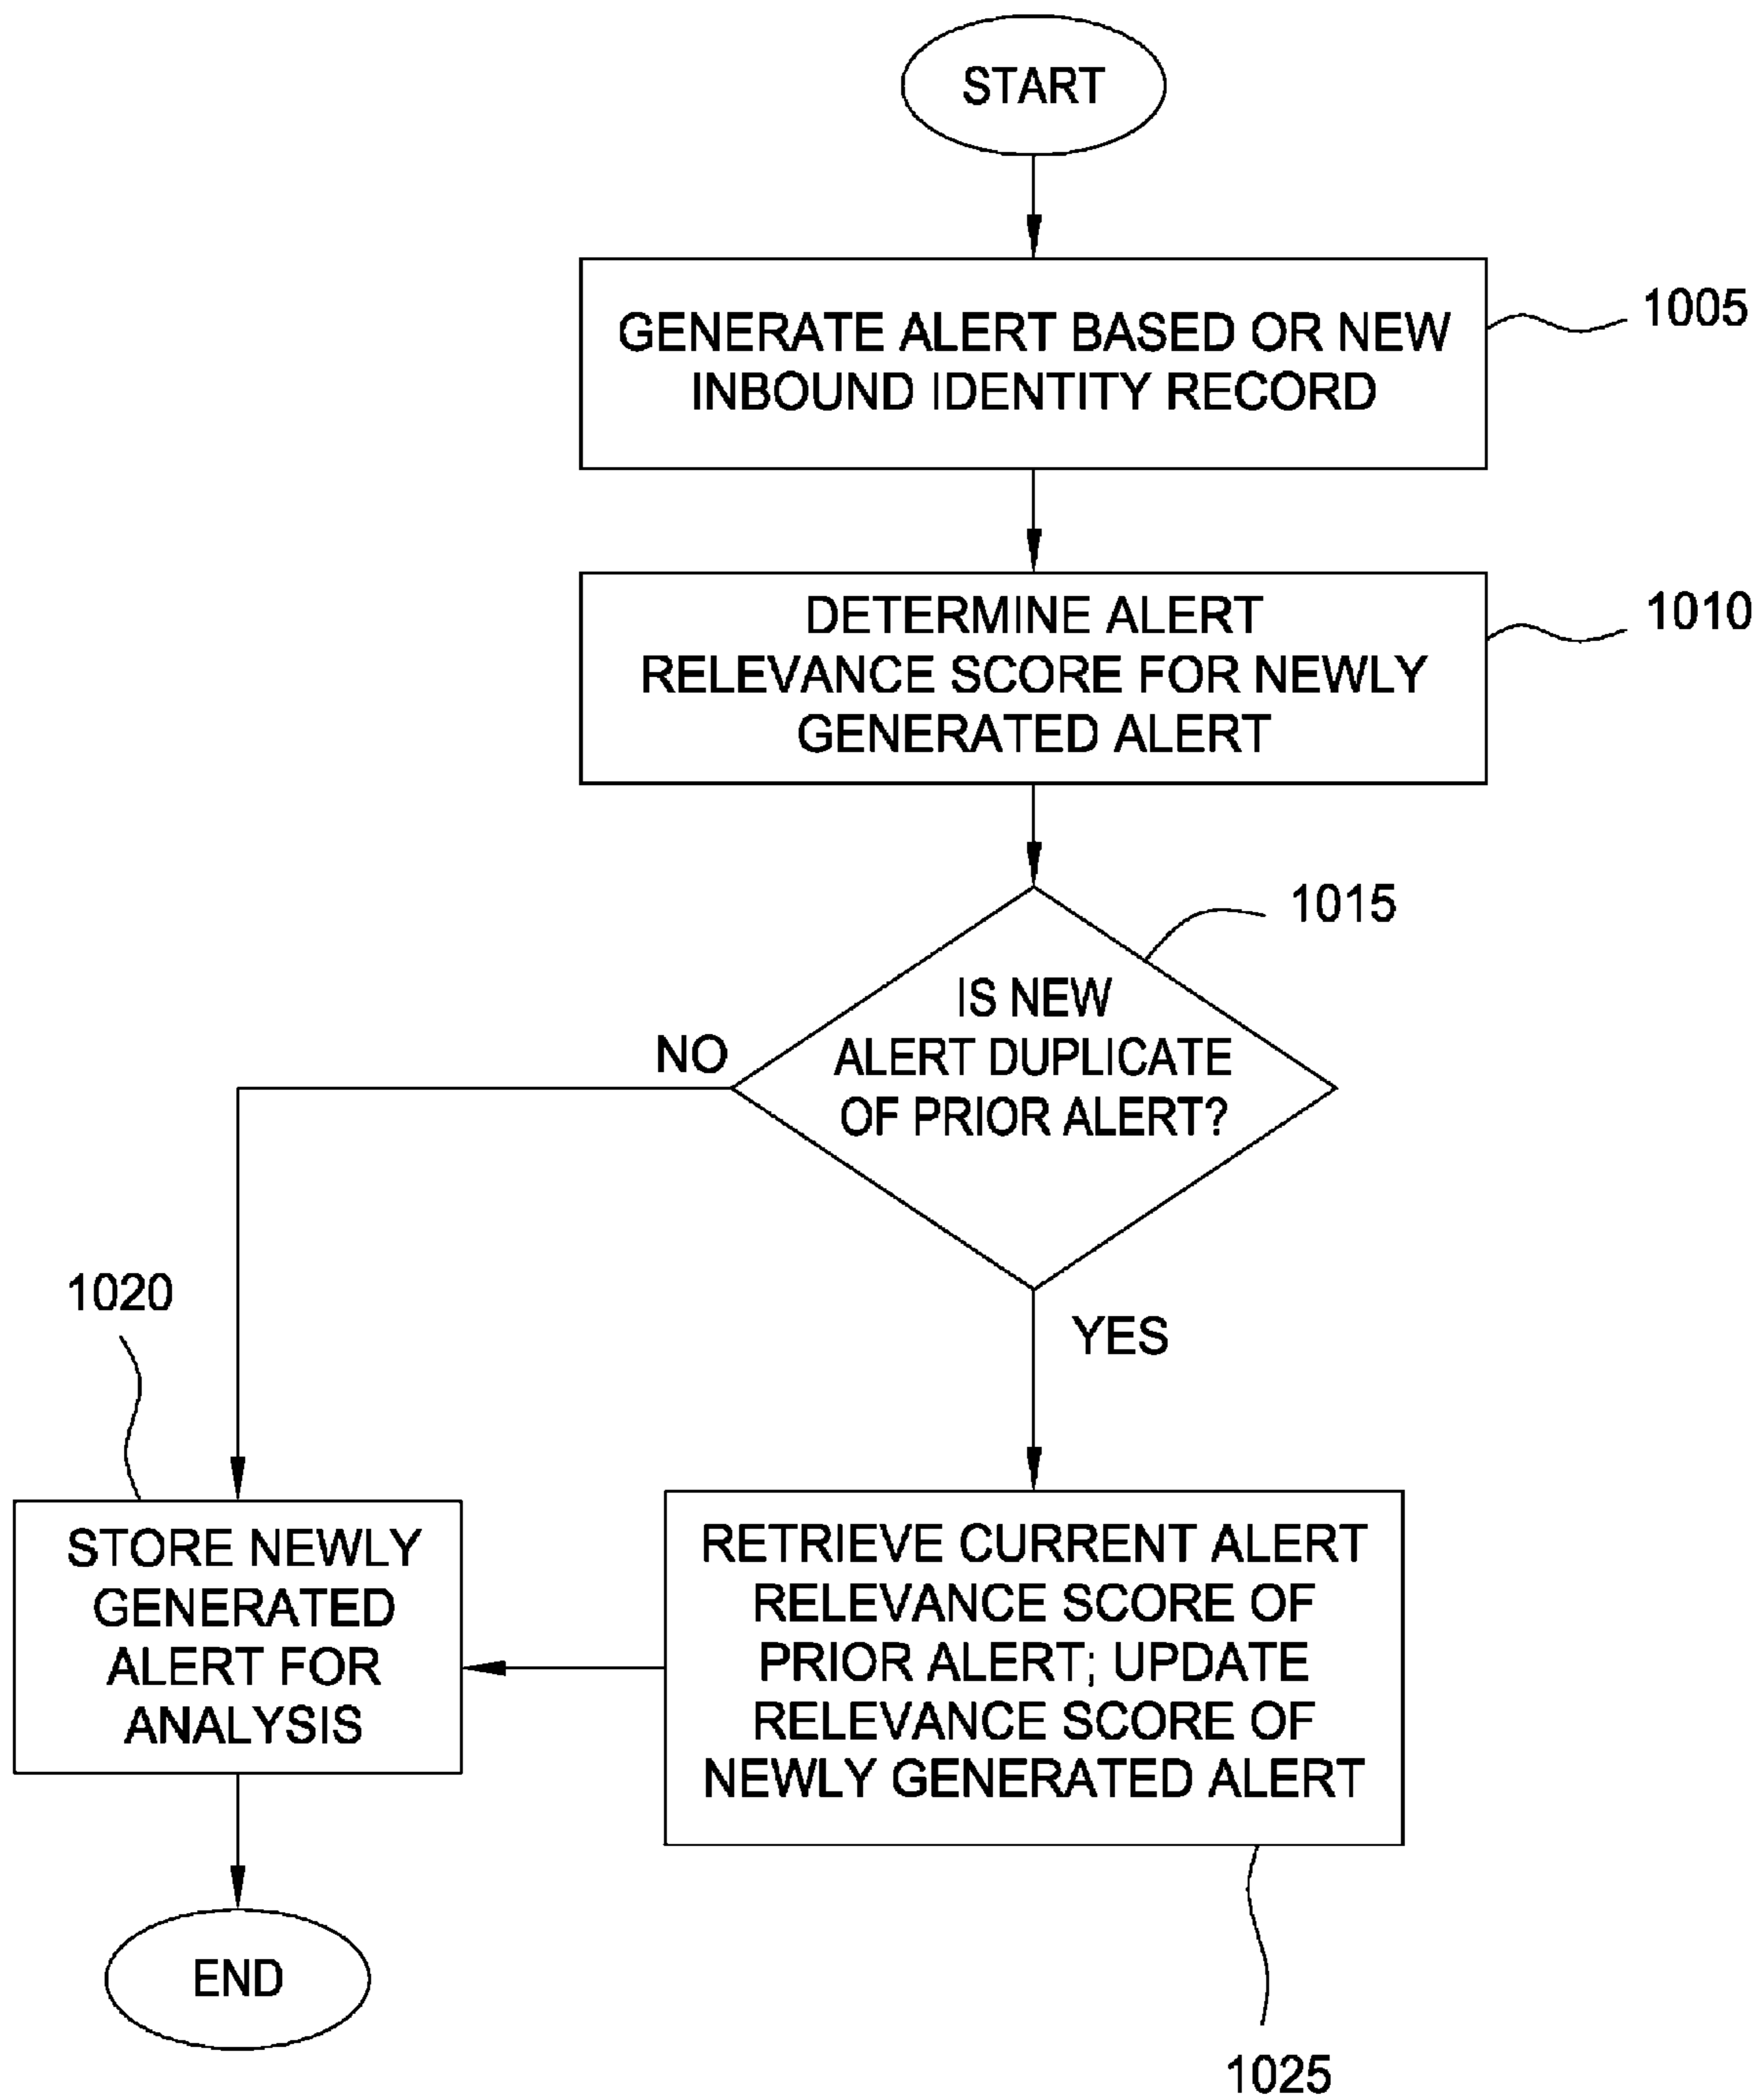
START

GENERATE ALERT BASED OR NEW INBOUND IDENTITY RECORD

1005

DETERMINE ALERT RELEVANCE SCORE FOR NEWLY GENERATED ALERT

1010

1015

IS NEW ALERT DUPLICATE OF PRIOR ALERT?

NO

YES

1020

STORE NEWLY GENERATED ALERT FOR ANALYSIS

RETRIEVE CURRENT ALERT RELEVANCE SCORE OF PRIOR ALERT; UPDATE RELEVANCE SCORE OF NEWLY GENERATED ALERT

END

1025